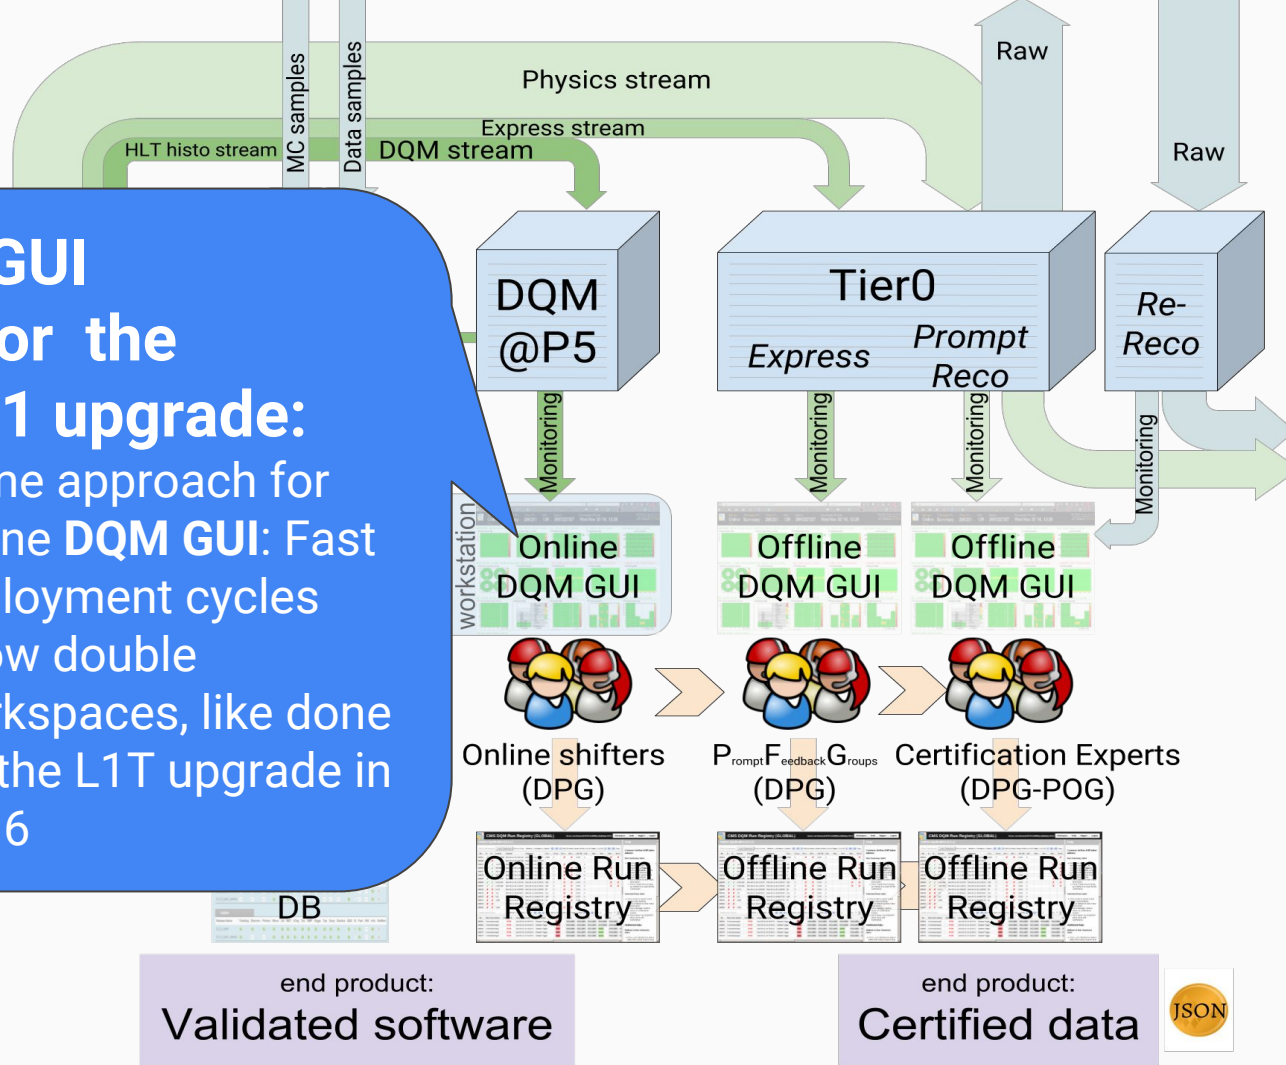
Raw

Physics stream

Raw

Express stream

HLT histo stream

MC samples

Data samples

DQM stream

GUI
or the
1 upgrade:
ne approach for
ne **DQM GUI**: Fast
loyment cycles
w double
rkspaces, like done
the L1T upgrade in
6

DQM
@P5

Tier0

Express

Prompt
Reco

Re-
Reco

Monitoring

Monitoring

Monitoring

Monitoring

workstation

Online
DQM GUI

Offline
DQM GUI

Offline
DQM GUI

Online shifters
(DPG)

P$_{rompt}$F$_{eedback}$G$_{roups}$
(DPG)

Certification Experts
(DPG-POG)

DB

Online Run
Registry

Offline Run
Registry

Offline Run
Registry

end product:
Validated software

end product:
Certified data

JSON